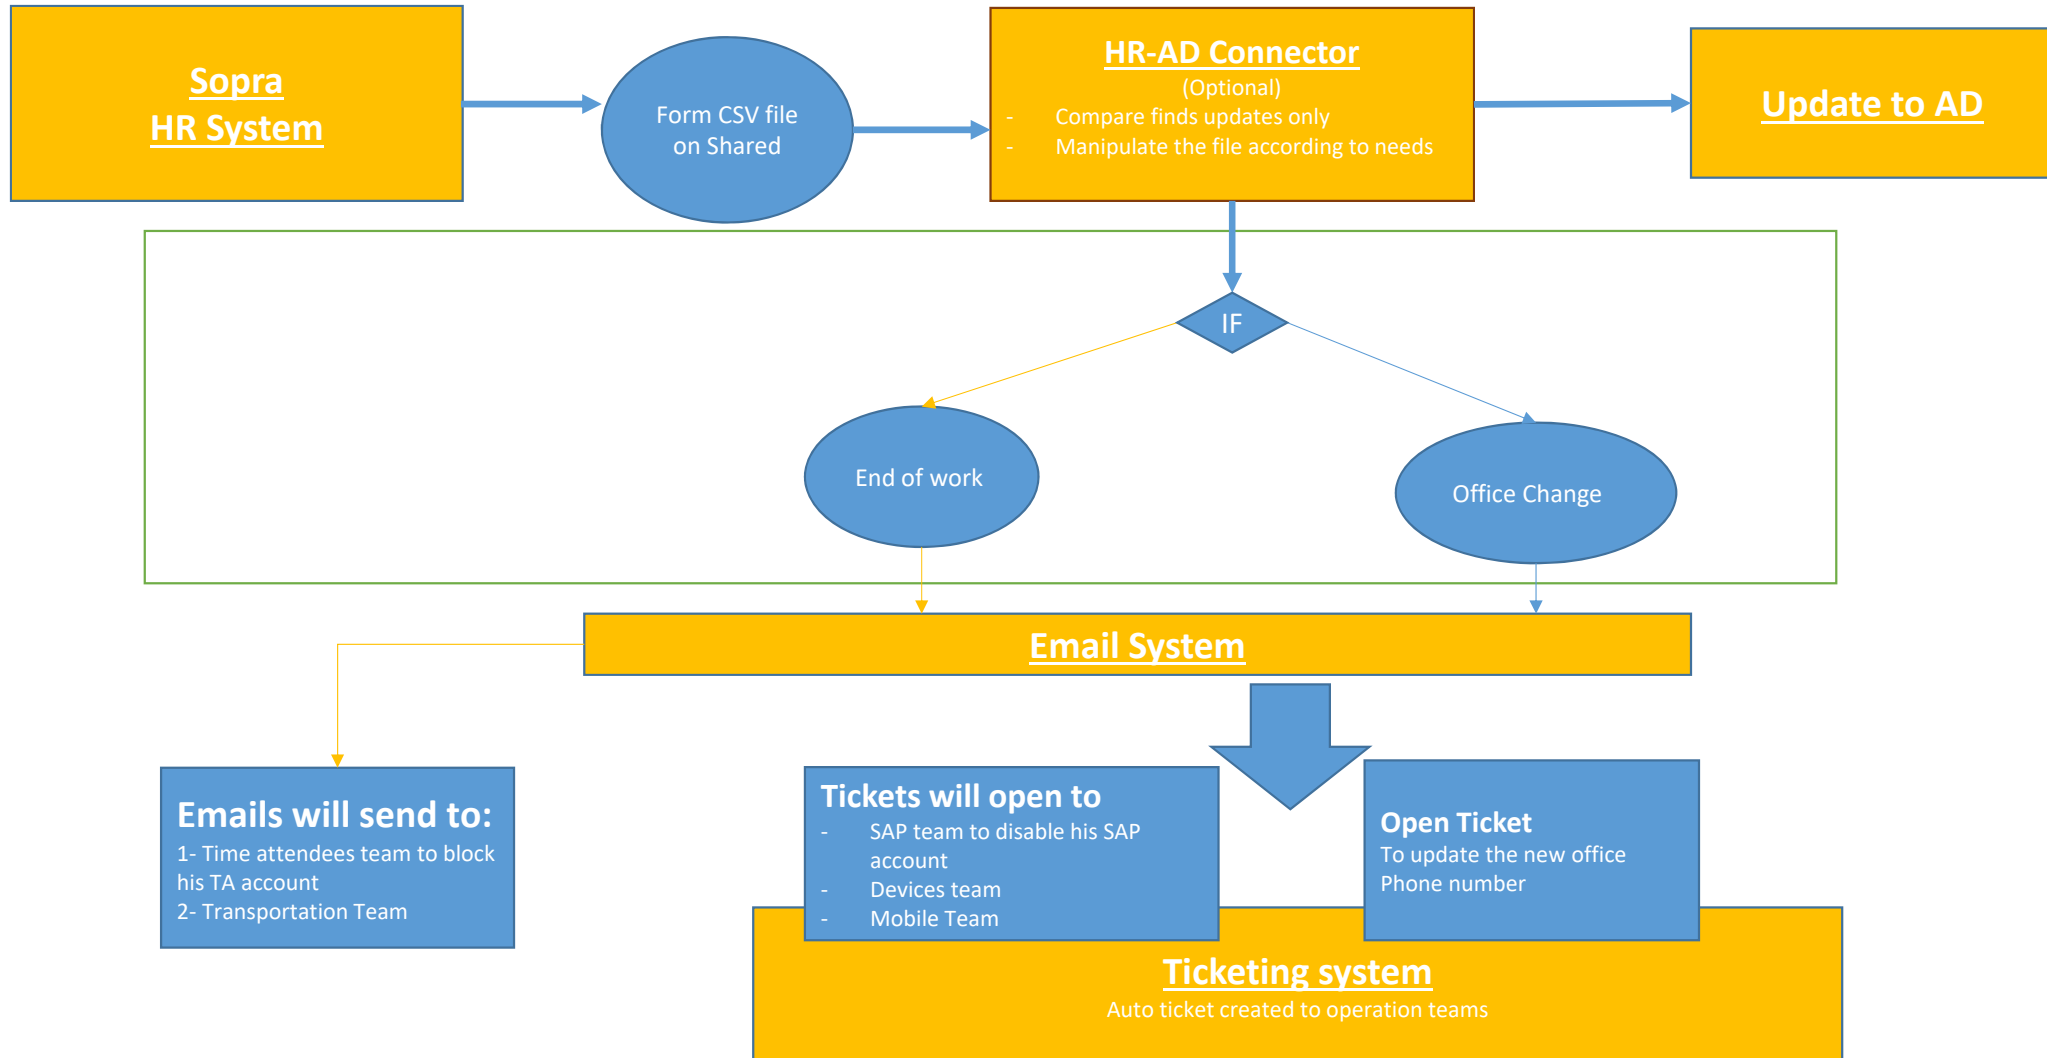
Sopra
HR System

Form CSV file on Shared

HR-AD Connector
(Optional)
- Compare finds updates only
- Manipulate the file according to needs

Update to AD

IF

End of work

Office Change

Email System

Emails will send to:
1- Time attendees team to block his TA account
2- Transportation Team

Tickets will open to
- SAP team to disable his SAP account
- Devices team
- Mobile Team

Open Ticket
To update the new office Phone number

Ticketing system
Auto ticket created to operation teams